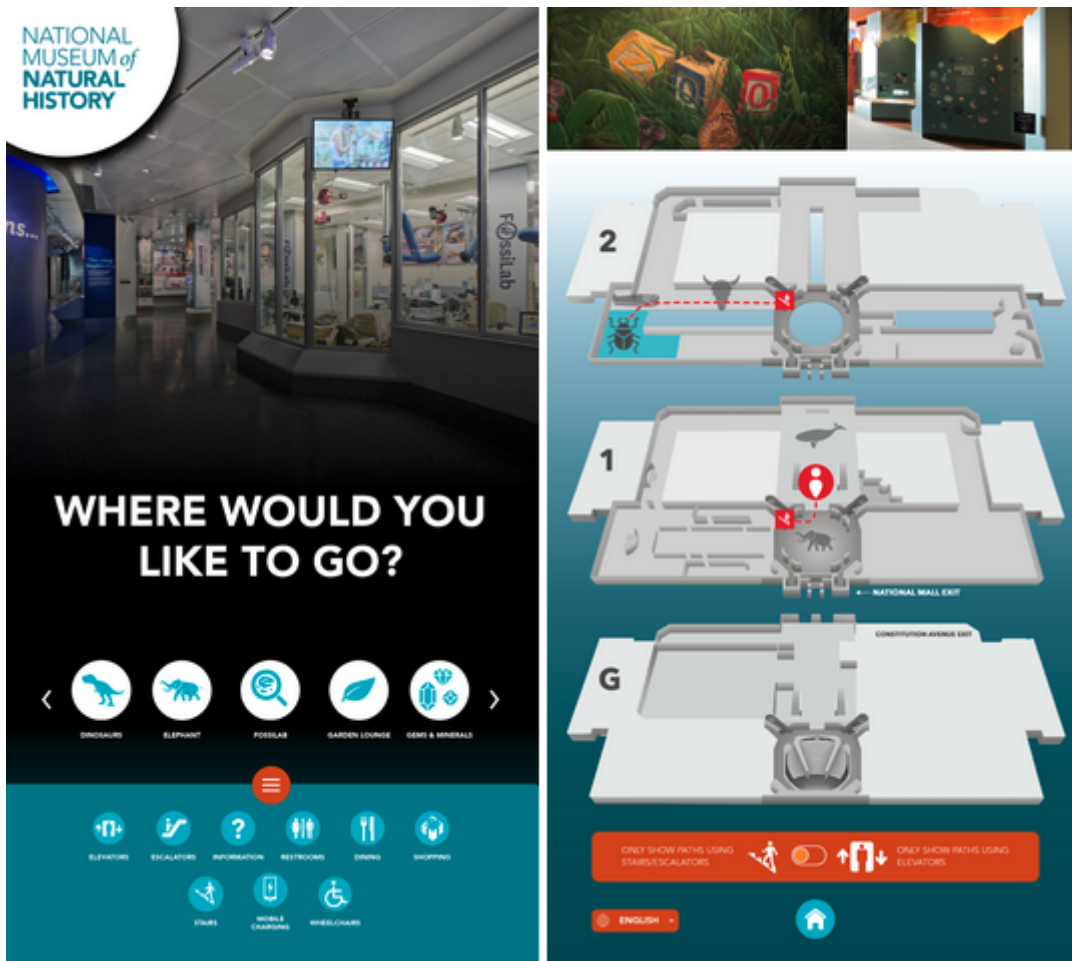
NATIONAL MUSEUM of NATURAL HISTORY

FossiLab

WHERE WOULD YOU LIKE TO GO?

‹ DINOSAURS ELEPHANT FOSSILAB GARDEN LOUNGE GEMS & MINERALS ›

ELEVATORS ESCALATORS INFORMATION RESTROOMS DINING SHOPPING

STAIRS MOBILE CHARGING WHEELCHAIRS

Z O O

2

1

NATIONAL MALL EXIT

CONSTITUTION AVENUE EXIT

G

ONLY SHOW PATHS USING STAIRS/ESCALATORS

ONLY SHOW PATHS USING ELEVATORS

ENGLISH